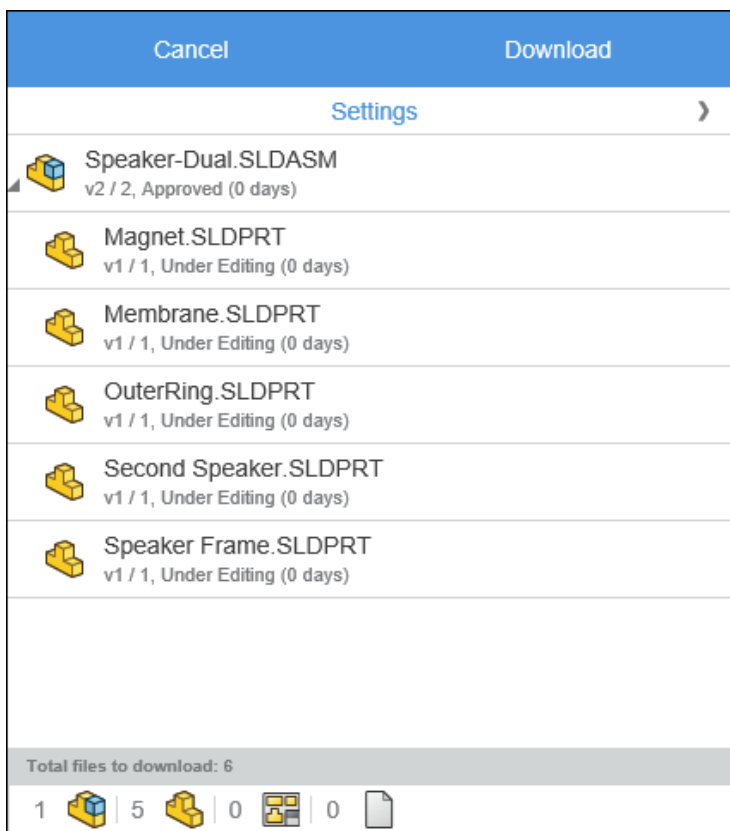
Cancel

Download

Settings

Speaker-Dual.SLDASM
v2 / 2, Approved (0 days)

Magnet.SLDPRT
v1 / 1, Under Editing (0 days)

Membrane.SLDPRT
v1 / 1, Under Editing (0 days)

OuterRing.SLDPRT
v1 / 1, Under Editing (0 days)

Second Speaker.SLDPRT
v1 / 1, Under Editing (0 days)

Speaker Frame.SLDPRT
v1 / 1, Under Editing (0 days)

Total files to download: 6

1 | 5 | 0 | 0